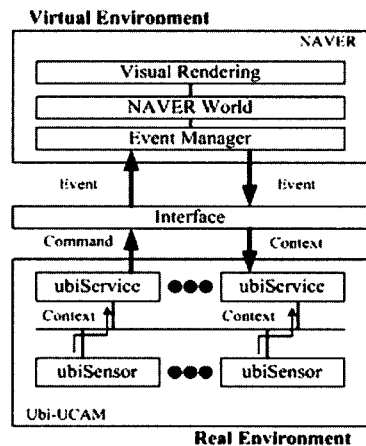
Virtual Environment

NAVER

Visual Rendering

NAVER World

Event Manager

Event

Event

Interface

Command

Context

ubiService

ubiService

Context

Context

ubiSensor

ubiSensor

Ubi-UCAM

Real Environment